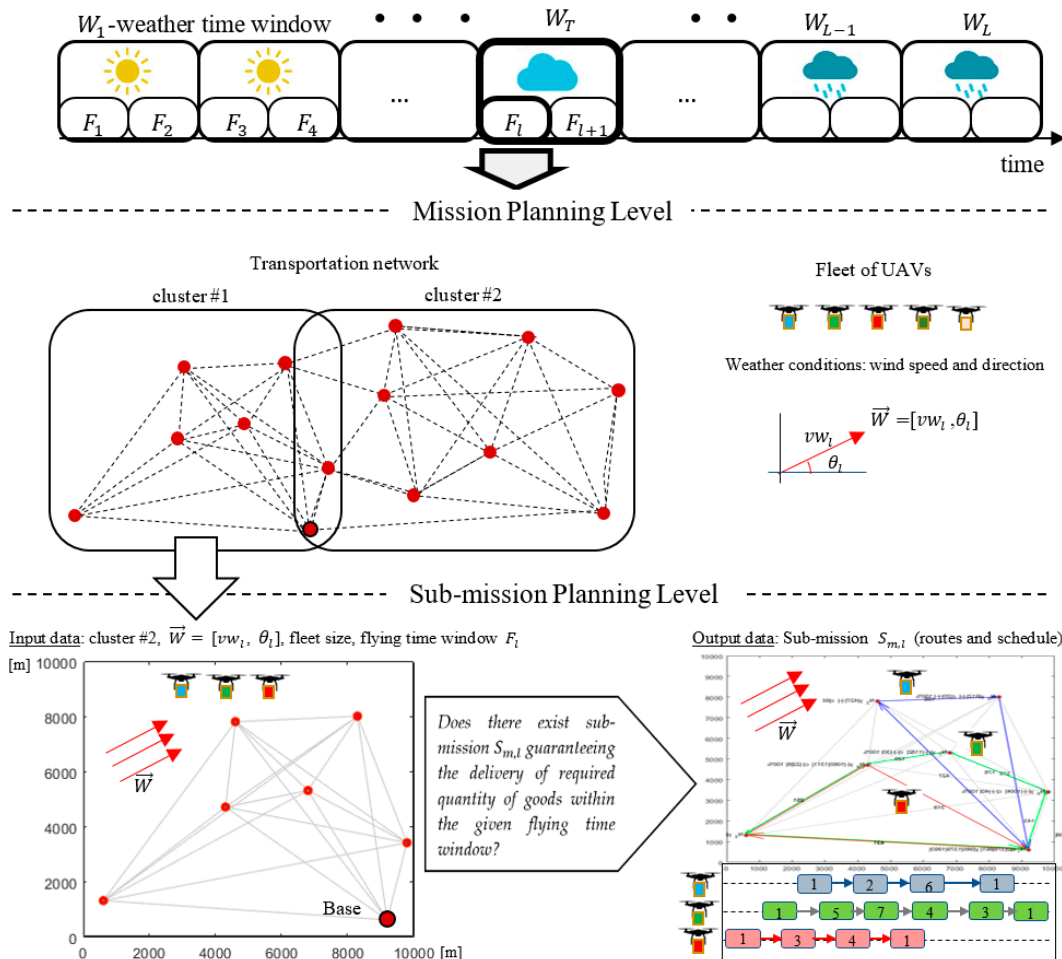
$W_1$-weather time window • • • $W_T$ • • $W_{L-1}$ $W_L$

$F_1$ $F_2$ $F_3$ $F_4$ ... $F_l$ $F_{l+1}$ ...

time

Mission Planning Level

Transportation network

cluster #1 cluster #2

Fleet of UAVs

Weather conditions: wind speed and direction

$\overrightarrow{W} = [vw_l, \theta_l]$

$vw_l$

$\theta_l$

Sub-mission Planning Level

Input data: cluster #2, $\overrightarrow{W} = [vw_l, \theta_l]$, fleet size, flying time window $F_l$

[m] 10000

8000

6000

4000

2000

0

0 2000 4000 6000 8000 10000 [m]

$\overrightarrow{W}$

Base

Does there exist sub-mission $S_{m,l}$ guaranteeing the delivery of required quantity of goods within the given flying time window?

Output data: Sub-mission $S_{m,l}$ (routes and schedule)

$\overrightarrow{W}$

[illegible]

1 2 6 1

1 5 7 4 3 1

1 3 4 1